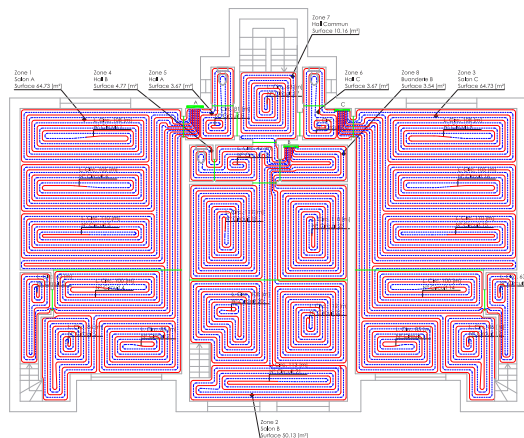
Zone 7
Hall Commun
Surface 10.16 [m²]

Zone 1
Salon A
Surface 64.73 [m²]

Zone 4
Hall B
Surface 4.77 [m²]

Zone 5
Hall A
Surface 3.67 [m²]

Zone 6
Hall C
Surface 3.67 [m²]

Zone 8
Buanderie B
Surface 3.54 [m²]

Zone 3
Salon C
Surface 64.73 [m²]

Zone 2
Salon B
Surface 50.13 [m²]